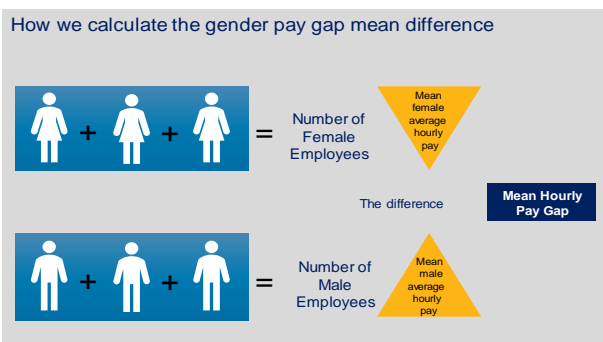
How we calculate the gender pay gap mean difference

+ + = Number of Female Employees

Mean female average hourly pay

The difference

Mean Hourly Pay Gap

+ + = Number of Male Employees

Mean male average hourly pay